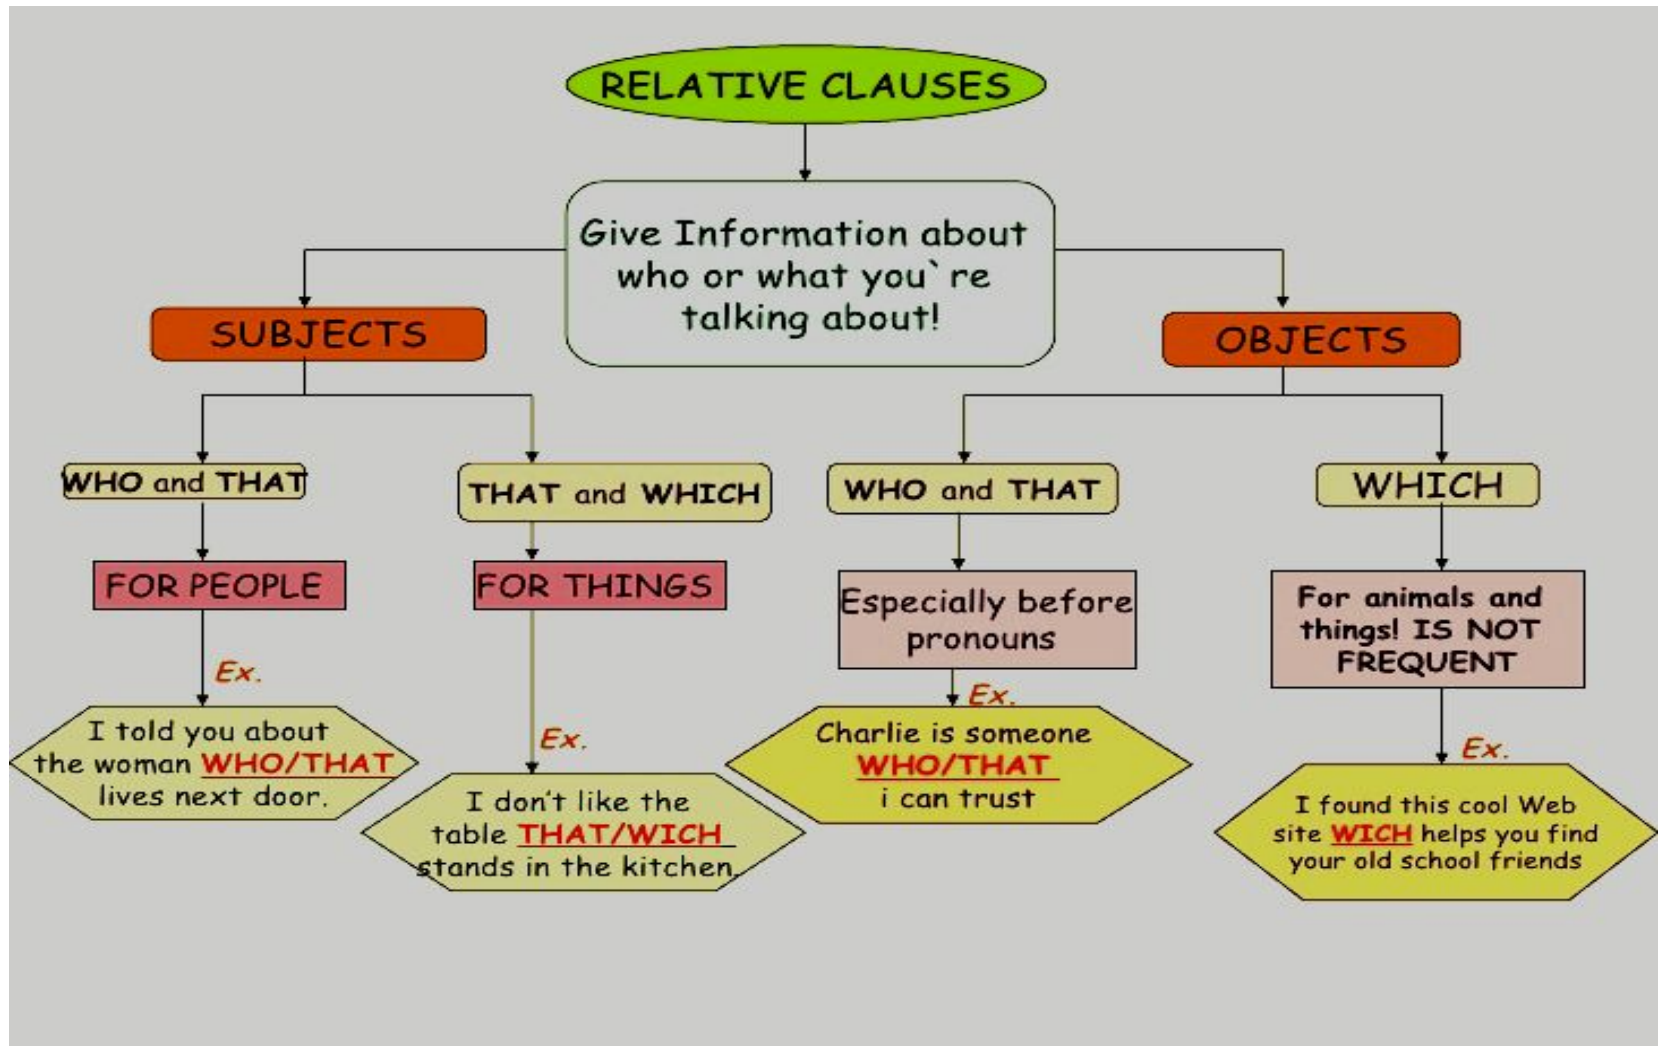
RELATIVE CLAUSES

Give Information about who or what you`re talking about!

SUBJECTS

OBJECTS

WHO and THAT

FOR PEOPLE

Ex.

I told you about the woman WHO/THAT lives next door.

THAT and WHICH

FOR THINGS

Ex.

I don't like the table THAT/WICH stands in the kitchen.

WHO and THAT

Especially before pronouns

Ex.

Charlie is someone WHO/THAT i can trust

WHICH

For animals and things! IS NOT FREQUENT

Ex.

I found this cool Web site WICH helps you find your old school friends